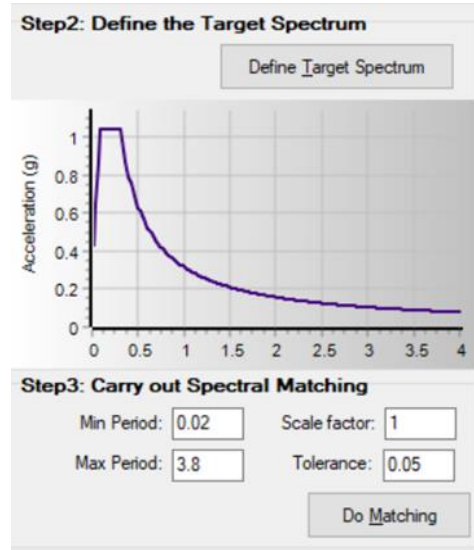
Step2: Define the Target Spectrum

Define Target Spectrum

Acceleration (g)
1
0.8
0.6
0.4
0.2
0
0 0.5 1 1.5 2 2.5 3 3.5 4

Step3: Carry out Spectral Matching

Min Period: 0.02
Scale factor: 1
Max Period: 3.8
Tolerance: 0.05

Do Matching